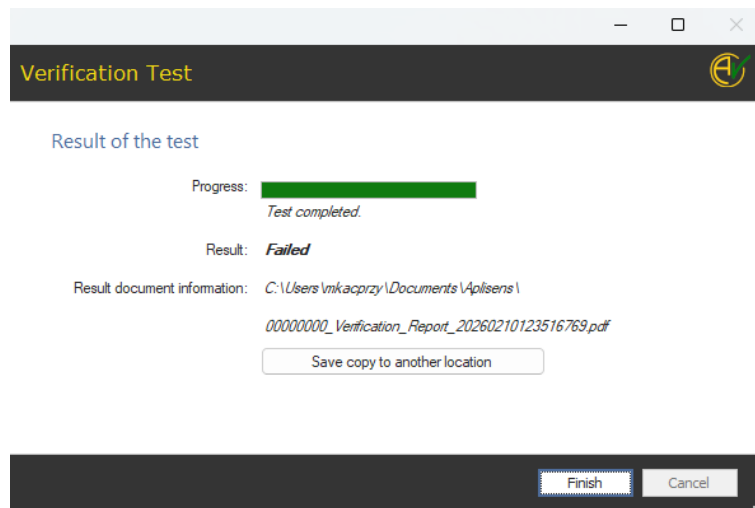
Verification Test

Result of the test

Progress:
Test completed.

Result: Failed

Result document information: C:\Users\mkacprzy\Documents\Aplisens\

00000000_Verification_Report_20260210123516769.pdf

Save copy to another location

Finish
Cancel